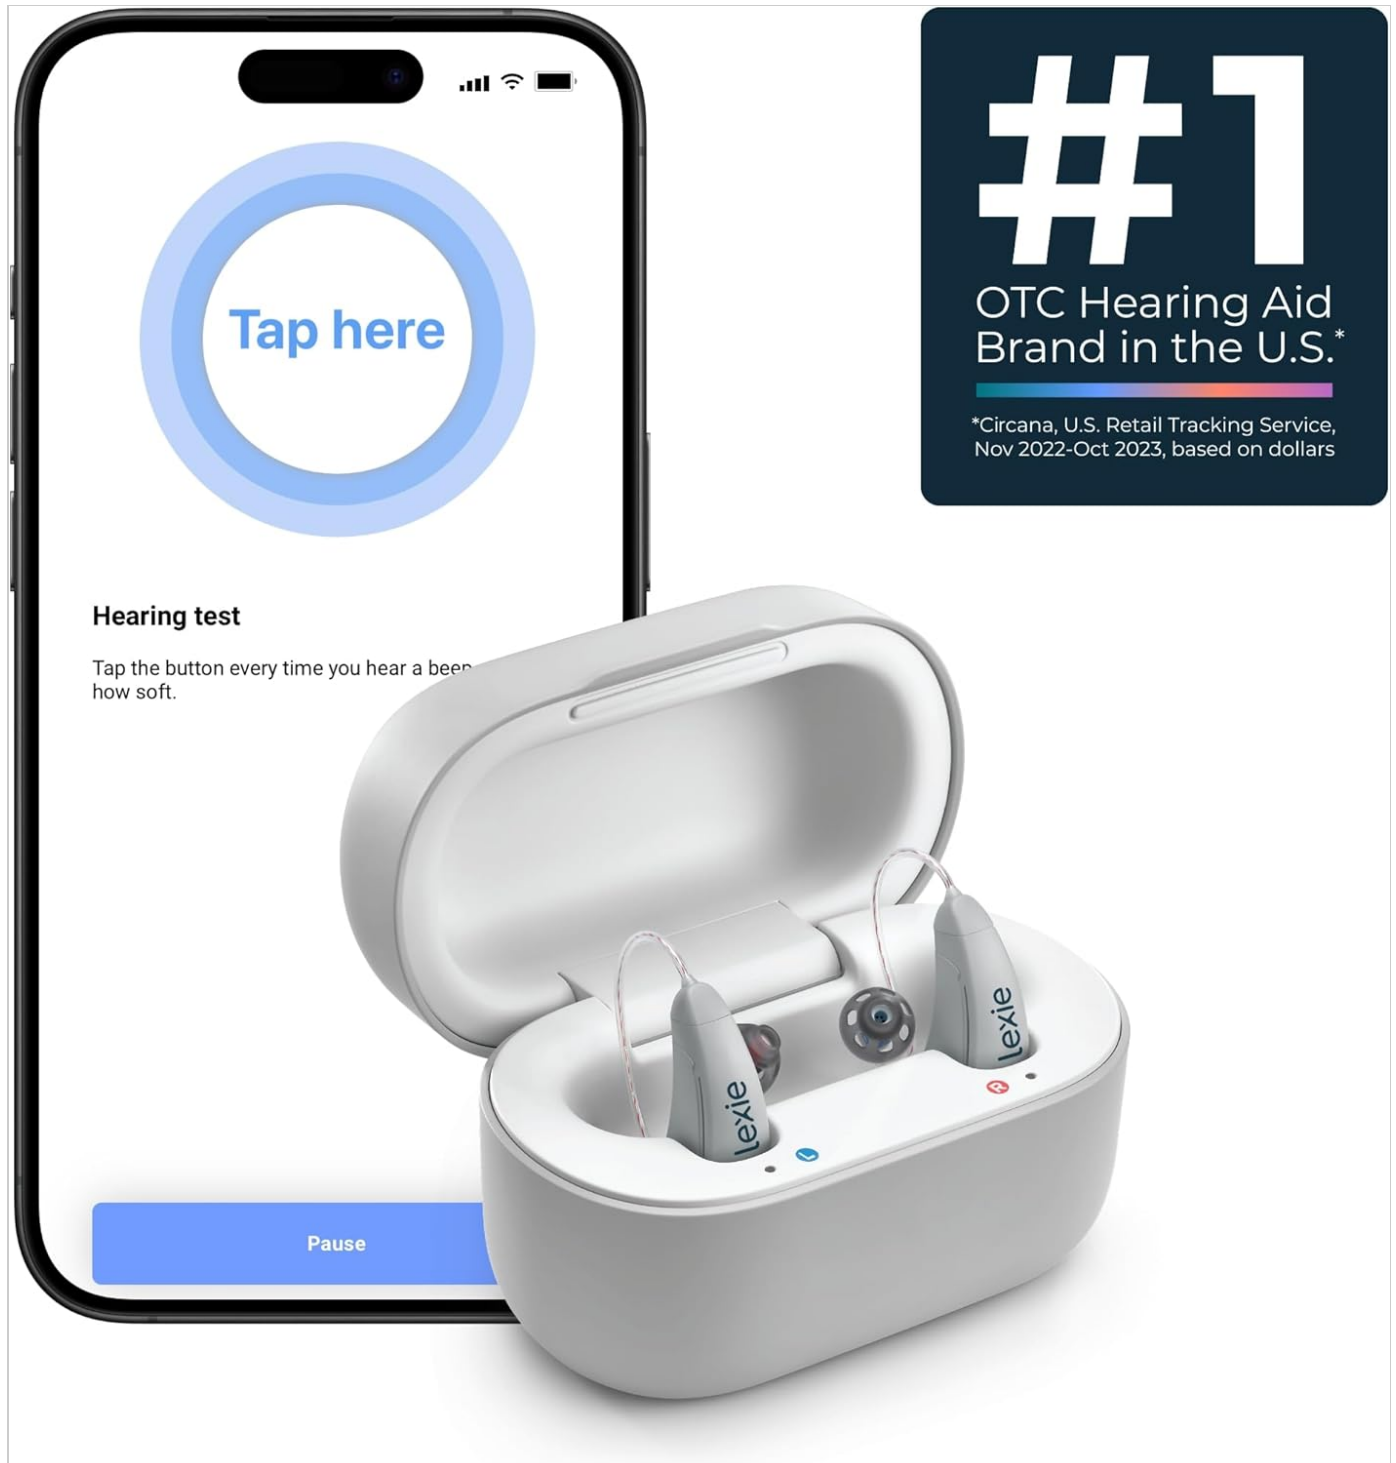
Tap here

Hearing test

Tap the button every time you hear a beep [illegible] how soft.

Pause

#1
OTC Hearing Aid Brand in the U.S.*

*Circana, U.S. Retail Tracking Service, Nov 2022-Oct 2023, based on dollars

lexie
L
lexie
R